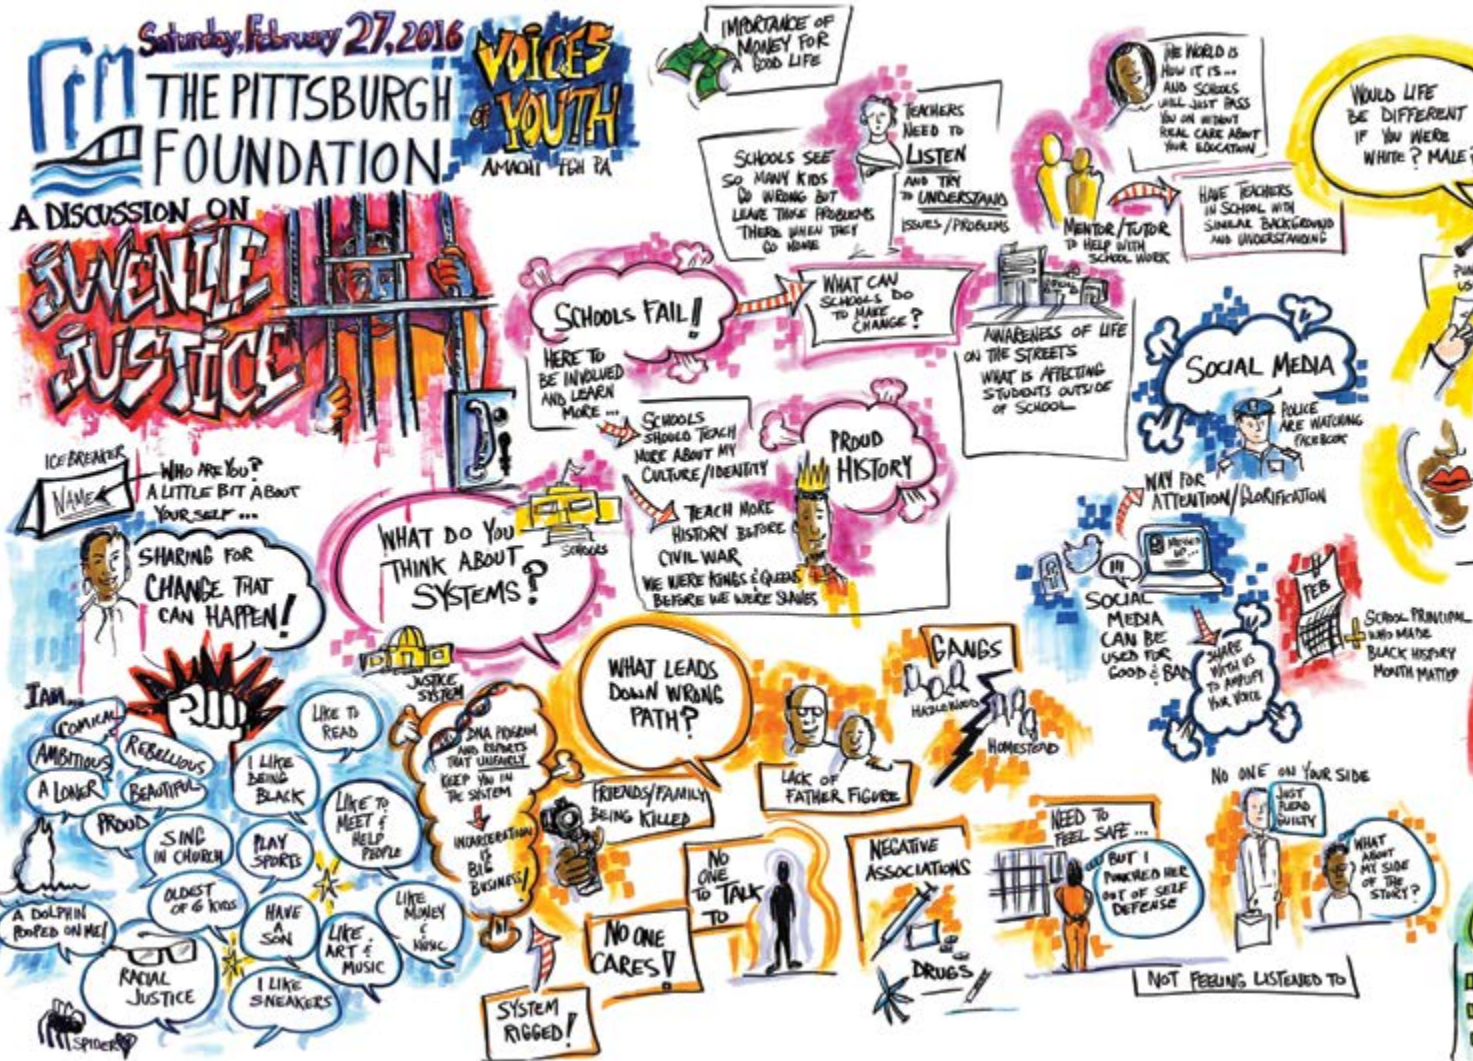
Saturday, February 27, 2016

THE PITTSBURGH FOUNDATION

VOICES of YOUTH

AMACHI PGH PA

A DISCUSSION ON JUVENILE JUSTICE

ICE BREAKER

NAME

WHO ARE YOU? A LITTLE BIT ABOUT YOURSELF...

SHARING FOR CHANGE THAT CAN HAPPEN!

I AM...

COMICAL

AMBITIOUS

REBELLIOUS

A LONER

BEAUTIFUL

PROUD

SING IN CHURCH

I LIKE BEING BLACK

LIKE TO READ

LIKE TO MEET & HELP PEOPLE

PLAY SPORTS

OLDEST OF 6 KIDS

HAVE A SON

LIKE ART & MUSIC

LIKE MONEY & MUSIC

A DOLPHIN POOPED ON ME!

RACIAL JUSTICE

I LIKE SNEAKERS

SPIDER

WHAT DO YOU THINK ABOUT SYSTEMS?

SCHOOLS

JUSTICE SYSTEM

DNA PROGRAM AND REPORTS THAT UNFAIRLY KEEP YOU IN THE SYSTEM

INCARCERATION IS BIG BUSINESS!

SYSTEM RIGGED!

SCHOOLS FAIL!

HERE TO BE INVOLVED AND LEARN MORE...

SCHOOLS SHOULD TEACH MORE ABOUT MY CULTURE/IDENTITY

TEACH MORE HISTORY BEFORE CIVIL WAR

WE WERE KINGS & QUEENS BEFORE WE WERE SLAVES

PROUD HISTORY

WHAT CAN SCHOOLS DO TO MAKE CHANGE?

IMPORTANCE OF MONEY FOR A GOOD LIFE

SCHOOLS SEE SO MANY KIDS GO WRONG BUT LEAVE THOSE PROBLEMS THERE WHEN THEY GO HOME

TEACHERS NEED TO LISTEN AND TRY TO UNDERSTAND ISSUES/PROBLEMS

THE WORLD IS HOW IT IS... AND SCHOOLS WILL JUST PASS YOU ON WITHOUT REAL CARE ABOUT YOUR EDUCATION

MENTOR/TUTOR TO HELP WITH SCHOOL WORK

HAVE TEACHERS IN SCHOOL WITH SIMILAR BACKGROUND AND UNDERSTANDING

AWARENESS OF LIFE ON THE STREETS

WHAT IS AFFECTING STUDENTS OUTSIDE OF SCHOOL

WOULD LIFE BE DIFFERENT IF YOU WERE WHITE? MALE?

SOCIAL MEDIA

POLICE ARE WATCHING FACEBOOK

WAY FOR ATTENTION/GLORIFICATION

SOCIAL MEDIA CAN BE USED FOR GOOD & BAD

SHARE WITH US TO AMPLIFY YOUR VOICE

FEB

SCHOOL PRINCIPAL WHO MADE BLACK HISTORY MONTH MATTER

WHAT LEADS DOWN WRONG PATH?

FRIENDS/FAMILY BEING KILLED

NO ONE CARES!

NO ONE TO TALK TO

LACK OF FATHER FIGURE

GANGS

HAZELWOOD

HOMESTEAD

NEGATIVE ASSOCIATIONS

DRUGS

NEED TO FEEL SAFE...

BUT I PUNCHED HER OUT OF SELF DEFENSE

NO ONE ON YOUR SIDE

JUST PLEAD GUILTY

WHAT ABOUT MY SIDE OF THE STORY?

NOT FEELING LISTENED TO